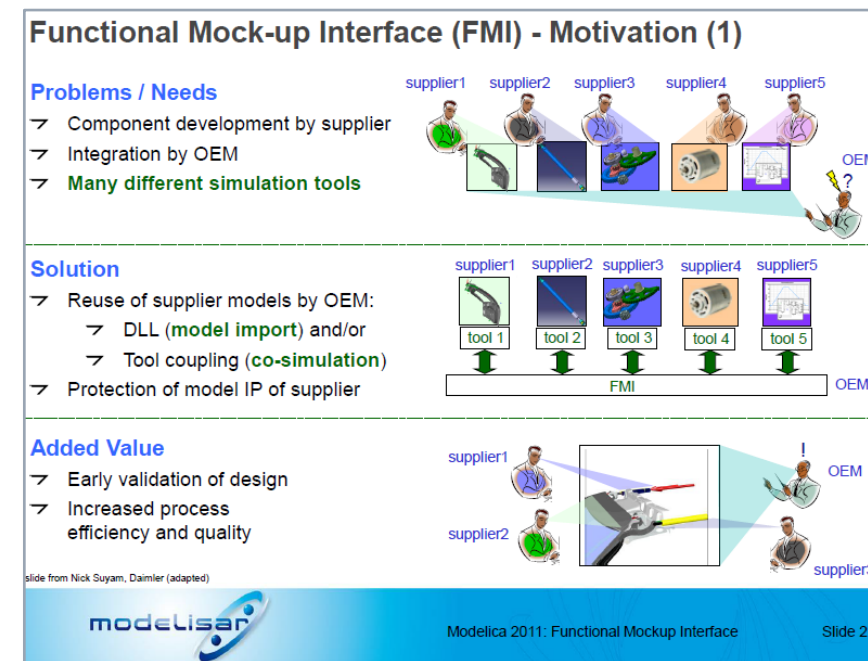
Functional Mock-up Interface (FMI) - Motivation (1)

Problems / Needs

Component development by supplier

Integration by OEM

Many different simulation tools

supplier1 supplier2 supplier3 supplier4 supplier5

OEM

?

Solution

Reuse of supplier models by OEM:

DLL (model import) and/or

Tool coupling (co-simulation)

Protection of model IP of supplier

supplier1 supplier2 supplier3 supplier4 supplier5

tool 1 tool 2 tool 3 tool 4 tool 5

FMI

OEM

Added Value

Early validation of design

Increased process efficiency and quality

supplier1

supplier2

!

OEM

supplier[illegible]

slide from Nick Suyam, Daimler (adapted)

modelisar

Modelica 2011: Functional Mockup Interface

Slide 2